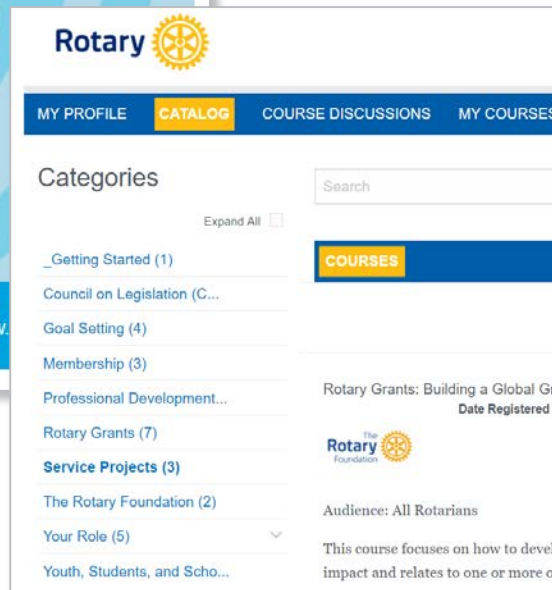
Rotary

MY PROFILE CATALOG COURSE DISCUSSIONS MY COURSES

Categories

Expand All

_Getting Started (1)

Council on Legislation (C...

Goal Setting (4)

Membership (3)

Professional Development...

Rotary Grants (7)

Service Projects (3)

The Rotary Foundation (2)

Your Role (5)

Youth, Students, and Scho...

Search

COURSES

Rotary Grants: Building a Global Gr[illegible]

Date Registered

The Rotary Foundation

Audience: All Rotarians

This course focuses on how to devel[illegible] impact and relates to one or more o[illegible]